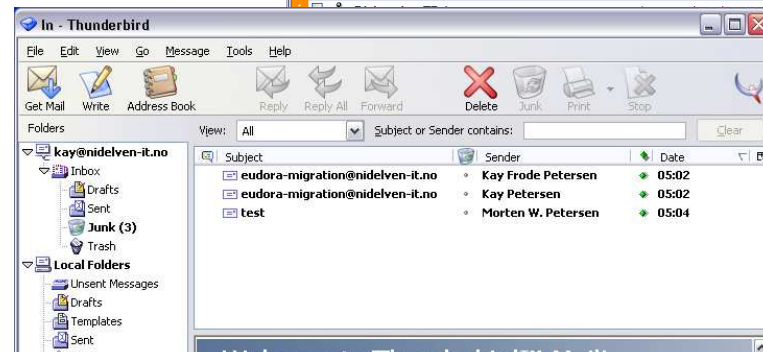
In - Thunderbird

File Edit View Go Message Tools Help

Get Mail Write Address Book Reply Reply All Forward Delete Junk Print Stop

Folders

View: All Subject or Sender contains: Clear

kay@nidelven-it.no
Inbox
Drafts
Sent
Junk (3)
Trash
Local Folders
Unsent Messages
Drafts
Templates
Sent

| Subject | Sender | Date |
|---|---|---|
| eudora-migration@nidelven-it.no | Kay Frode Petersen | 05:02 |
| eudora-migration@nidelven-it.no | Kay Petersen | 05:02 |
| test | Morten W. Petersen | 05:04 |

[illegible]